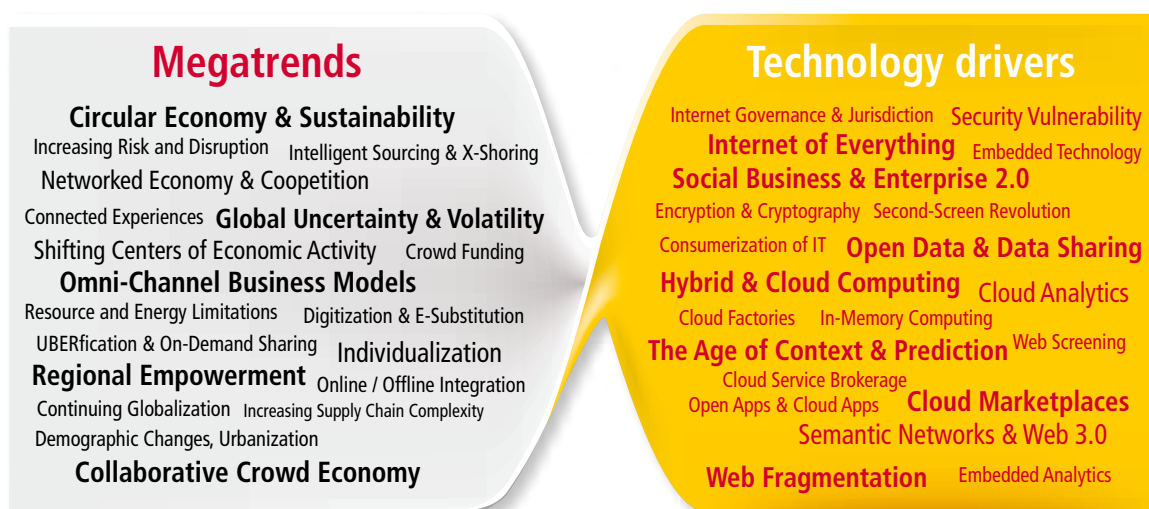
Megatrends

Circular Economy & Sustainability
Increasing Risk and Disruption Intelligent Sourcing & X-Shoring
Networked Economy & Coopetition
Connected Experiences Global Uncertainty & Volatility
Shifting Centers of Economic Activity Crowd Funding
Omni-Channel Business Models
Resource and Energy Limitations Digitization & E-Substitution
UBERfication & On-Demand Sharing Individualization
Regional Empowerment Online / Offline Integration
Continuing Globalization Increasing Supply Chain Complexity
Demographic Changes, Urbanization
Collaborative Crowd Economy

Technology drivers

Internet Governance & Jurisdiction Security Vulnerability
Internet of Everything Embedded Technology
Social Business & Enterprise 2.0
Encryption & Cryptography Second-Screen Revolution
Consumerization of IT Open Data & Data Sharing
Hybrid & Cloud Computing Cloud Analytics
Cloud Factories In-Memory Computing
The Age of Context & Prediction Web Screening
Cloud Service Brokerage
Open Apps & Cloud Apps Cloud Marketplaces
Semantic Networks & Web 3.0
Web Fragmentation Embedded Analytics